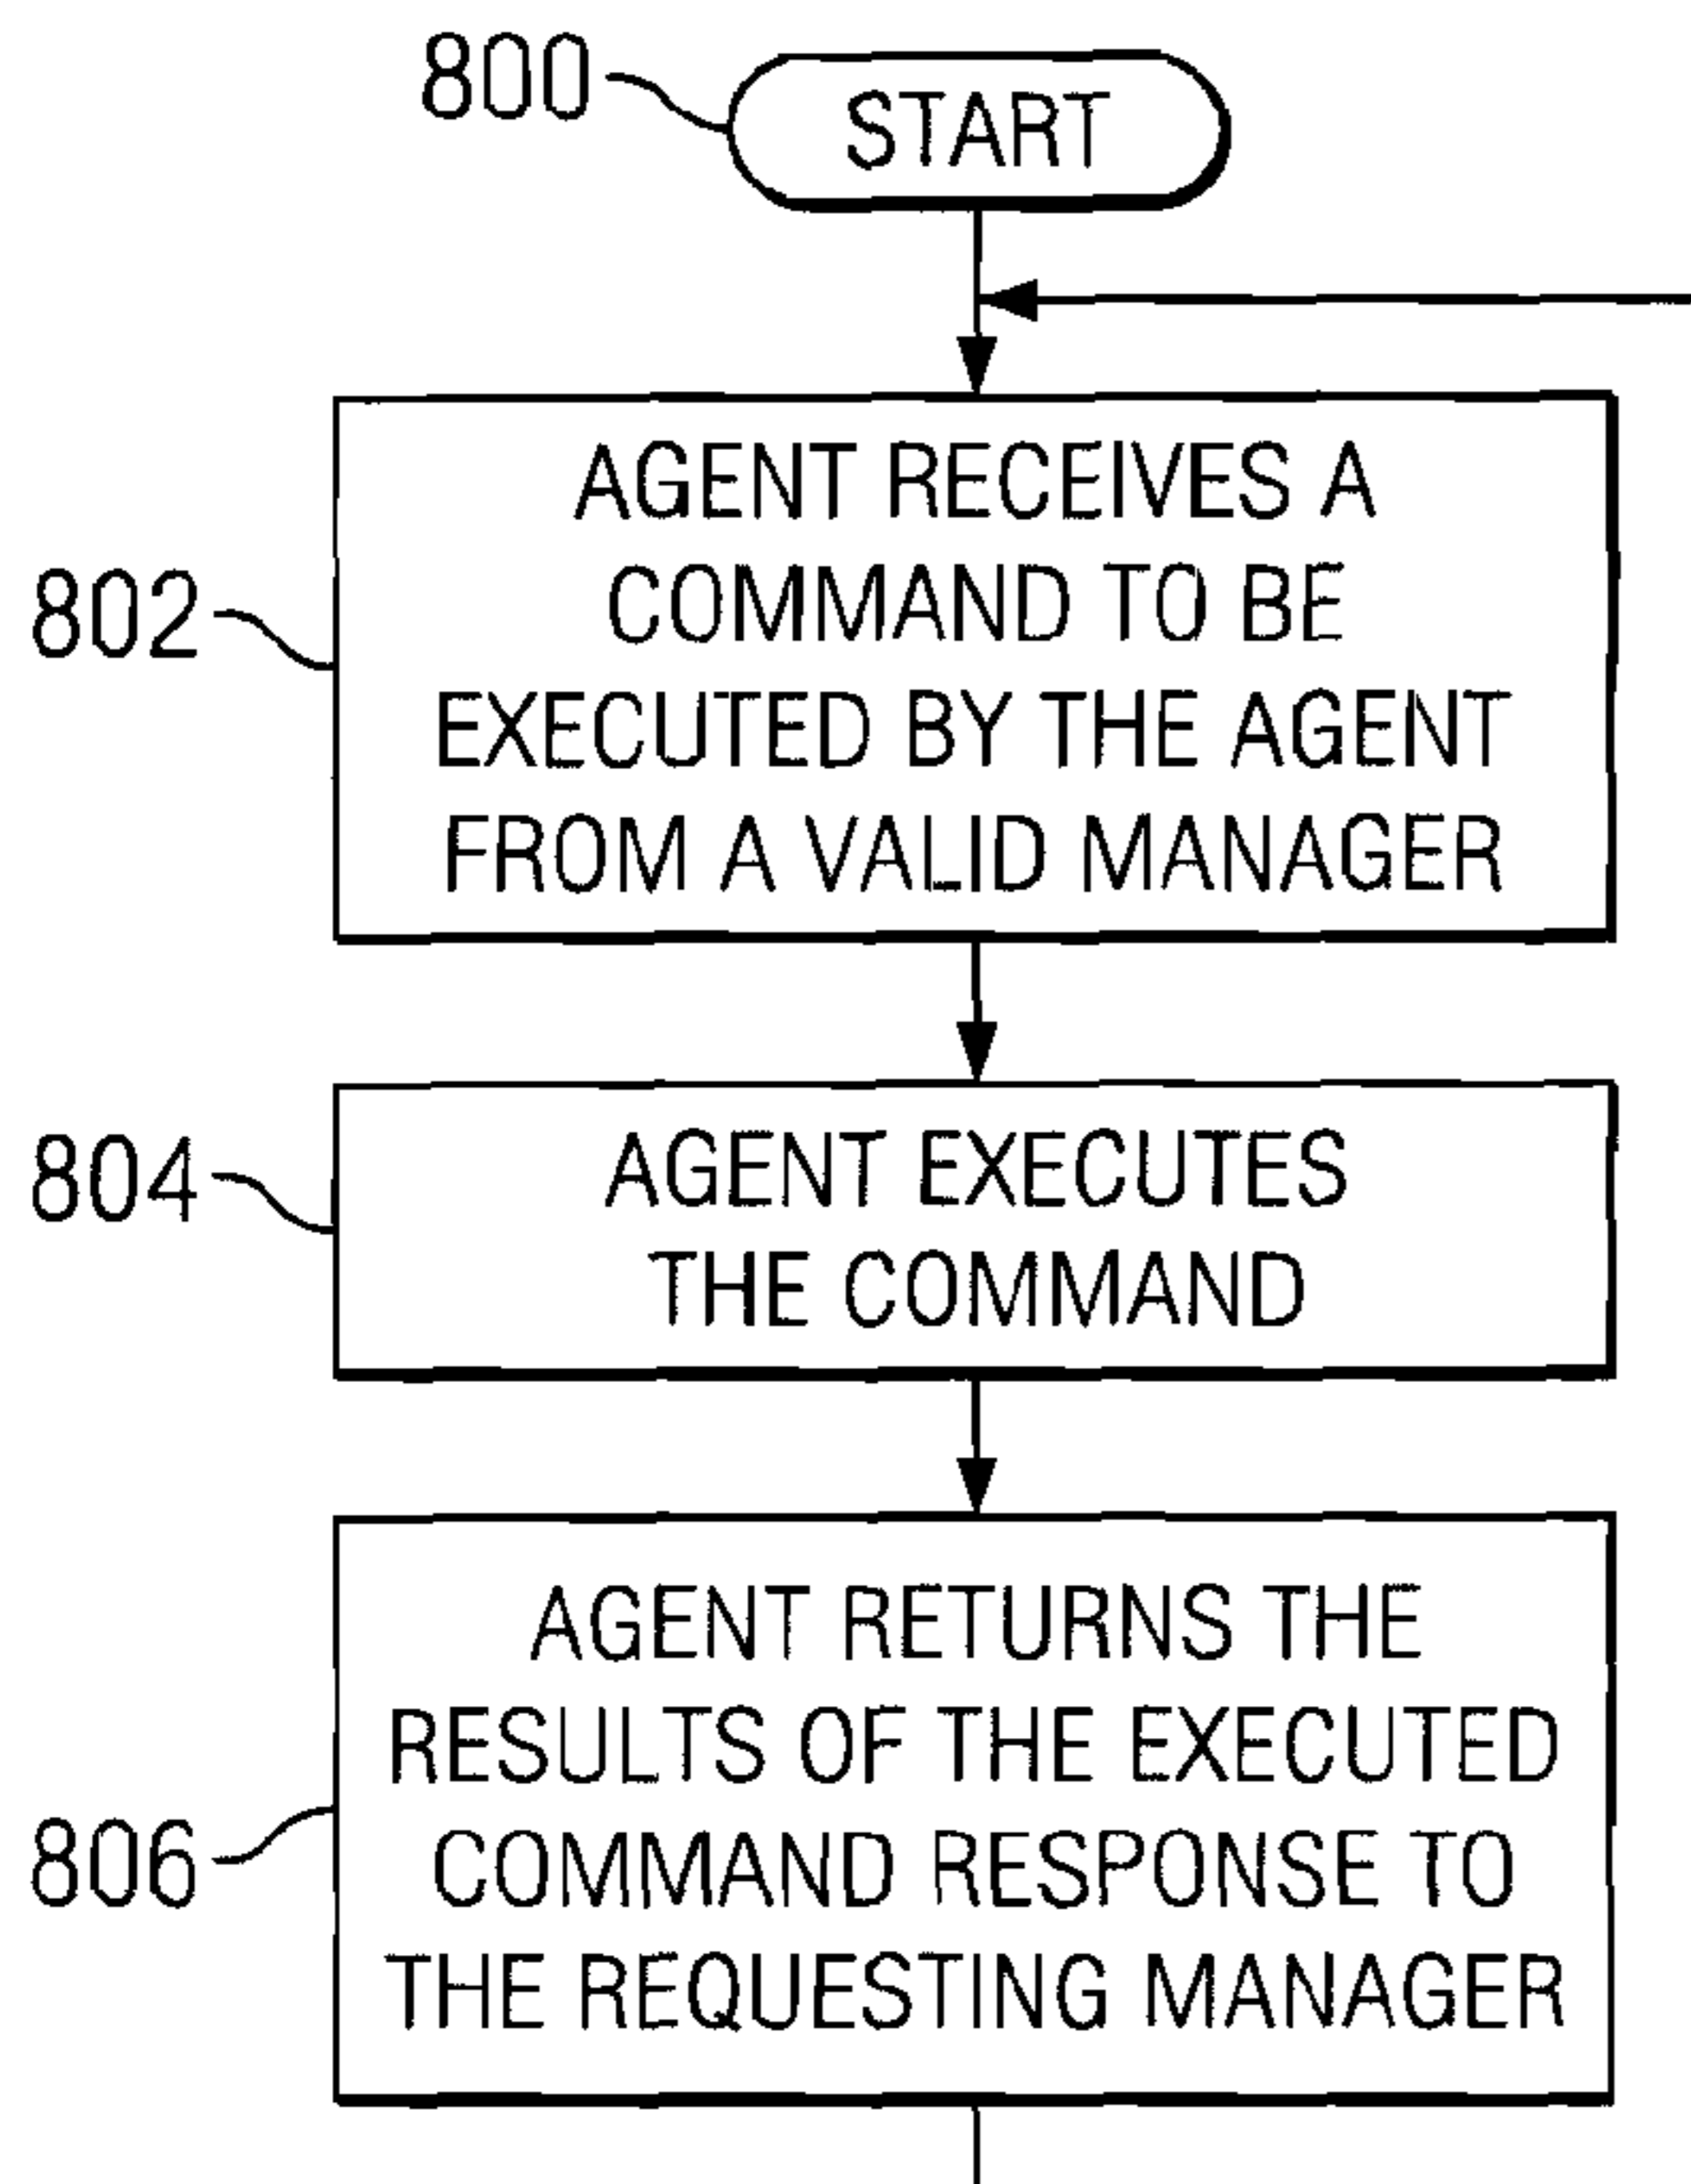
800
START

802
AGENT RECEIVES A COMMAND TO BE EXECUTED BY THE AGENT FROM A VALID MANAGER

804
AGENT EXECUTES THE COMMAND

806
AGENT RETURNS THE RESULTS OF THE EXECUTED COMMAND RESPONSE TO THE REQUESTING MANAGER